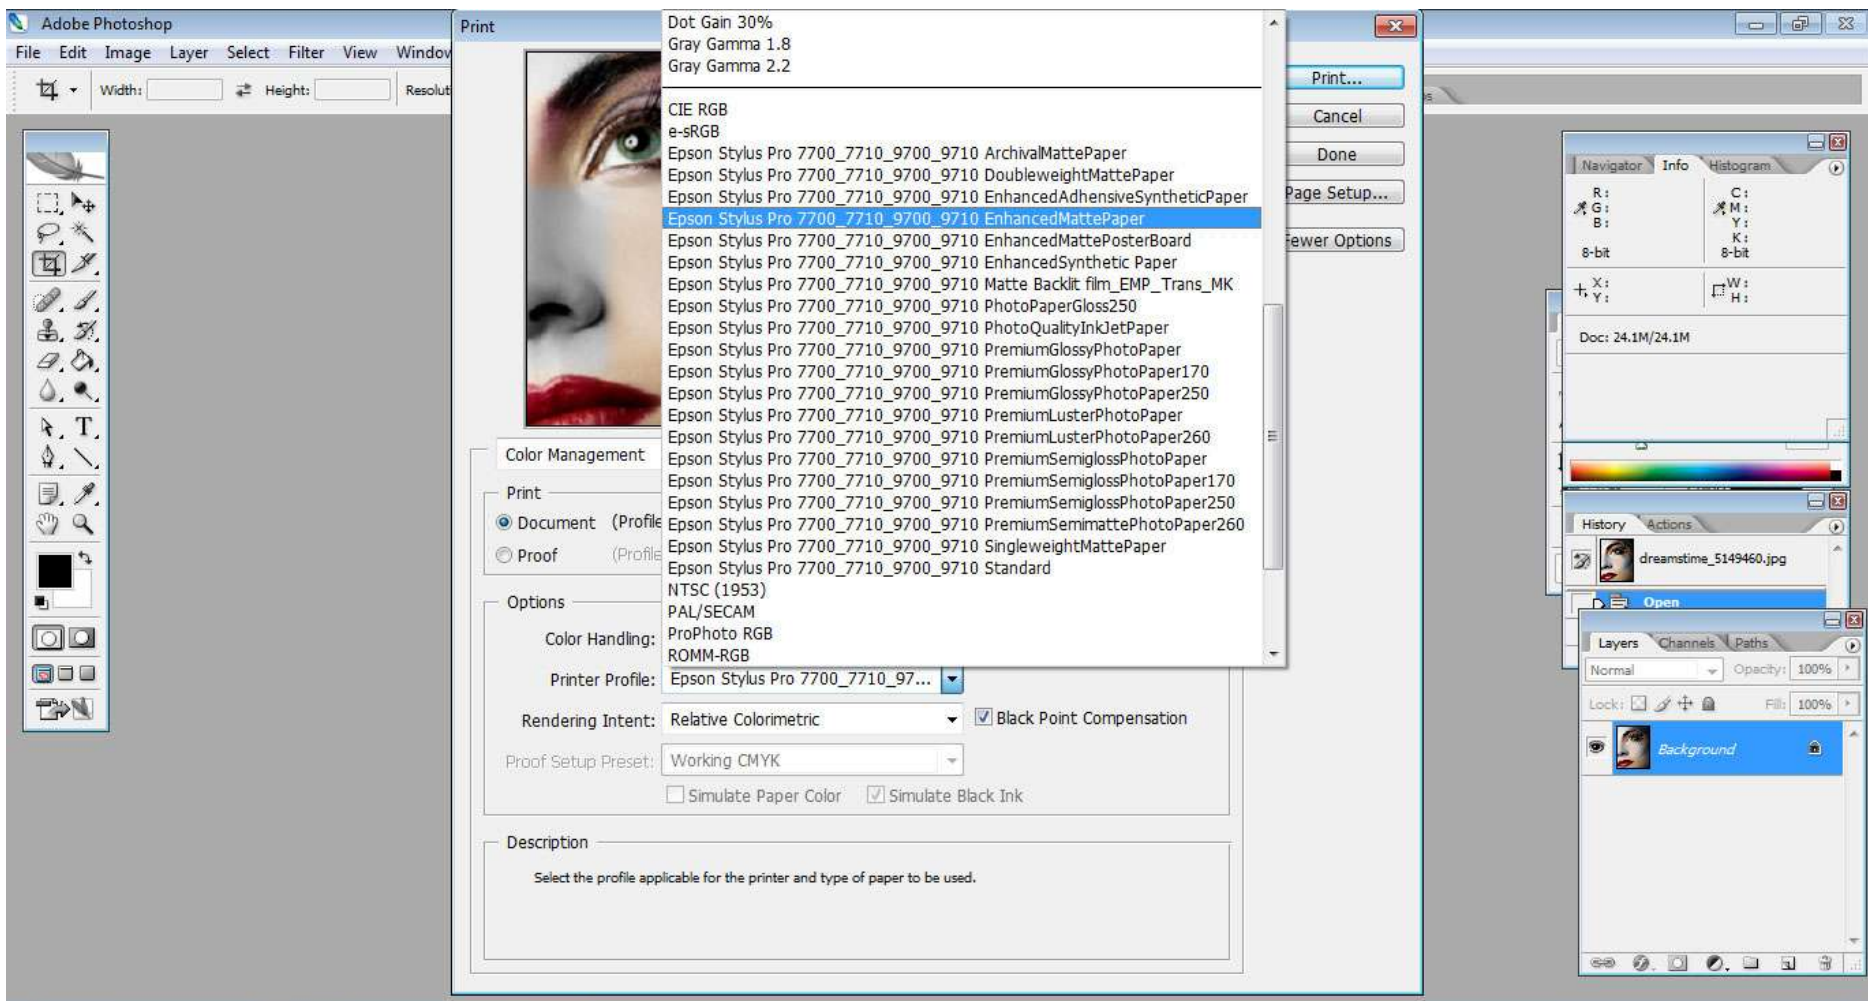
Adobe Photoshop

File Edit Image Layer Select Filter View Window

Width: Height: Resolut

Print

Dot Gain 30%
Gray Gamma 1.8
Gray Gamma 2.2

CIE RGB
e-sRGB
Epson Stylus Pro 7700_7710_9700_9710 ArchivalMattePaper
Epson Stylus Pro 7700_7710_9700_9710 DoubleweightMattePaper
Epson Stylus Pro 7700_7710_9700_9710 EnhancedAdhensiveSyntheticPaper
Epson Stylus Pro 7700_7710_9700_9710 EnhancedMattePaper
Epson Stylus Pro 7700_7710_9700_9710 EnhancedMattePosterBoard
Epson Stylus Pro 7700_7710_9700_9710 EnhancedSynthetic Paper
Epson Stylus Pro 7700_7710_9700_9710 Matte Backlit film_EMP_Trans_MK
Epson Stylus Pro 7700_7710_9700_9710 PhotoPaperGloss250
Epson Stylus Pro 7700_7710_9700_9710 PhotoQualityInkJetPaper
Epson Stylus Pro 7700_7710_9700_9710 PremiumGlossyPhotoPaper
Epson Stylus Pro 7700_7710_9700_9710 PremiumGlossyPhotoPaper170
Epson Stylus Pro 7700_7710_9700_9710 PremiumGlossyPhotoPaper250
Epson Stylus Pro 7700_7710_9700_9710 PremiumLusterPhotoPaper
Epson Stylus Pro 7700_7710_9700_9710 PremiumLusterPhotoPaper260
Epson Stylus Pro 7700_7710_9700_9710 PremiumSemiglossPhotoPaper
Epson Stylus Pro 7700_7710_9700_9710 PremiumSemiglossPhotoPaper170
Epson Stylus Pro 7700_7710_9700_9710 PremiumSemiglossPhotoPaper250
Epson Stylus Pro 7700_7710_9700_9710 PremiumSemimattePhotoPaper260
Epson Stylus Pro 7700_7710_9700_9710 SingleweightMattePaper
Epson Stylus Pro 7700_7710_9700_9710 Standard
NTSC (1953)
PAL/SECAM
ProPhoto RGB
ROMM-RGB

Print...
Cancel
Done
Page Setup...
Fewer Options

Color Management

Print
Document (Profile
Proof (Profile

Options
Color Handling:
Printer Profile: Epson Stylus Pro 7700_7710_97...
Rendering Intent: Relative Colorimetric
Black Point Compensation
Proof Setup Preset: Working CMYK
Simulate Paper Color
Simulate Black Ink

Description
Select the profile applicable for the printer and type of paper to be used.

Navigator Info Histogram
R:
G:
B:
8-bit
C:
M:
Y:
K:
8-bit
X:
Y:
W:
H:
Doc: 24.1M/24.1M

History Actions
dreamstime_5149460.jpg
Open

Layers Channels Paths
Normal
Opacity: 100%
Lock:
Fill: 100%
Background